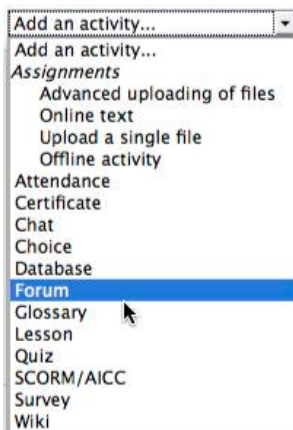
Add an activity...
Add an activity...
Assignments
Advanced uploading of files
Online text
Upload a single file
Offline activity
Attendance
Certificate
Chat
Choice
Database
Forum
Glossary
Lesson
Quiz
SCORM/AICC
Survey
Wiki